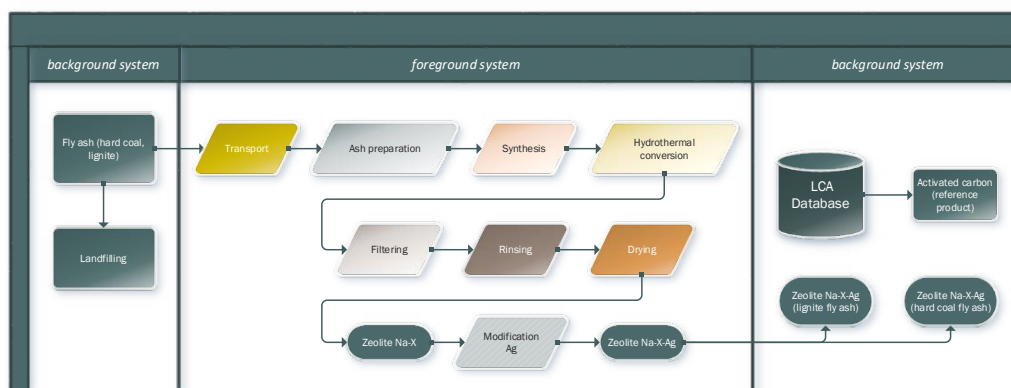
background system

foreground system

background system

Fly ash (hard coal, lignite)

Landfilling

Transport

Ash preparation

Synthesis

Hydrothermal conversion

Filtering

Rinsing

Drying

Zeolite Na-X

Modification Ag

Zeolite Na-X-Ag

LCA Database

Activated carbon (reference product)

Zeolite Na-X-Ag (lignite fly ash)

Zeolite Na-X-Ag (hard coal fly ash)